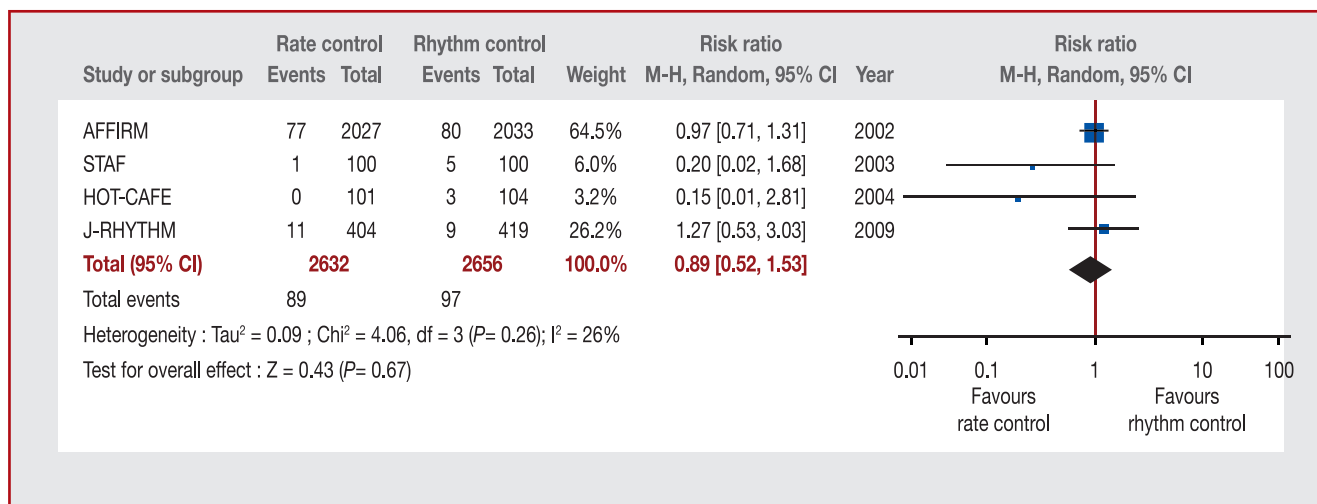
| Study or subgroup | Rate control Events | Rate control Total | Rhythm control Events | Rhythm control Total | Weight | Risk ratio M-H, Random, 95% CI | Year |
|---|---|---|---|---|---|---|---|
| AFFIRM | 77 | 2027 | 80 | 2033 | 64.5% | 0.97 [0.71, 1.31] | 2002 |
| STAF | 1 | 100 | 5 | 100 | 6.0% | 0.20 [0.02, 1.68] | 2003 |
| HOT-CAFE | 0 | 101 | 3 | 104 | 3.2% | 0.15 [0.01, 2.81] | 2004 |
| J-RHYTHM | 11 | 404 | 9 | 419 | 26.2% | 1.27 [0.53, 3.03] | 2009 |
| Total (95% CI) | | 2632 | | 2656 | 100.0% | 0.89 [0.52, 1.53] | |
| Total events | 89 | | 97 | | | | |

Heterogeneity : Tau$^2$ = 0.09 ; Chi$^2$ = 4.06, df = 3 ($P$= 0.26); I$^2$ = 26%
Test for overall effect : Z = 0.43 ($P$= 0.67)

Risk ratio
M-H, Random, 95% CI

0.01 0.1 1 10 100
Favours rate control
Favours rhythm control